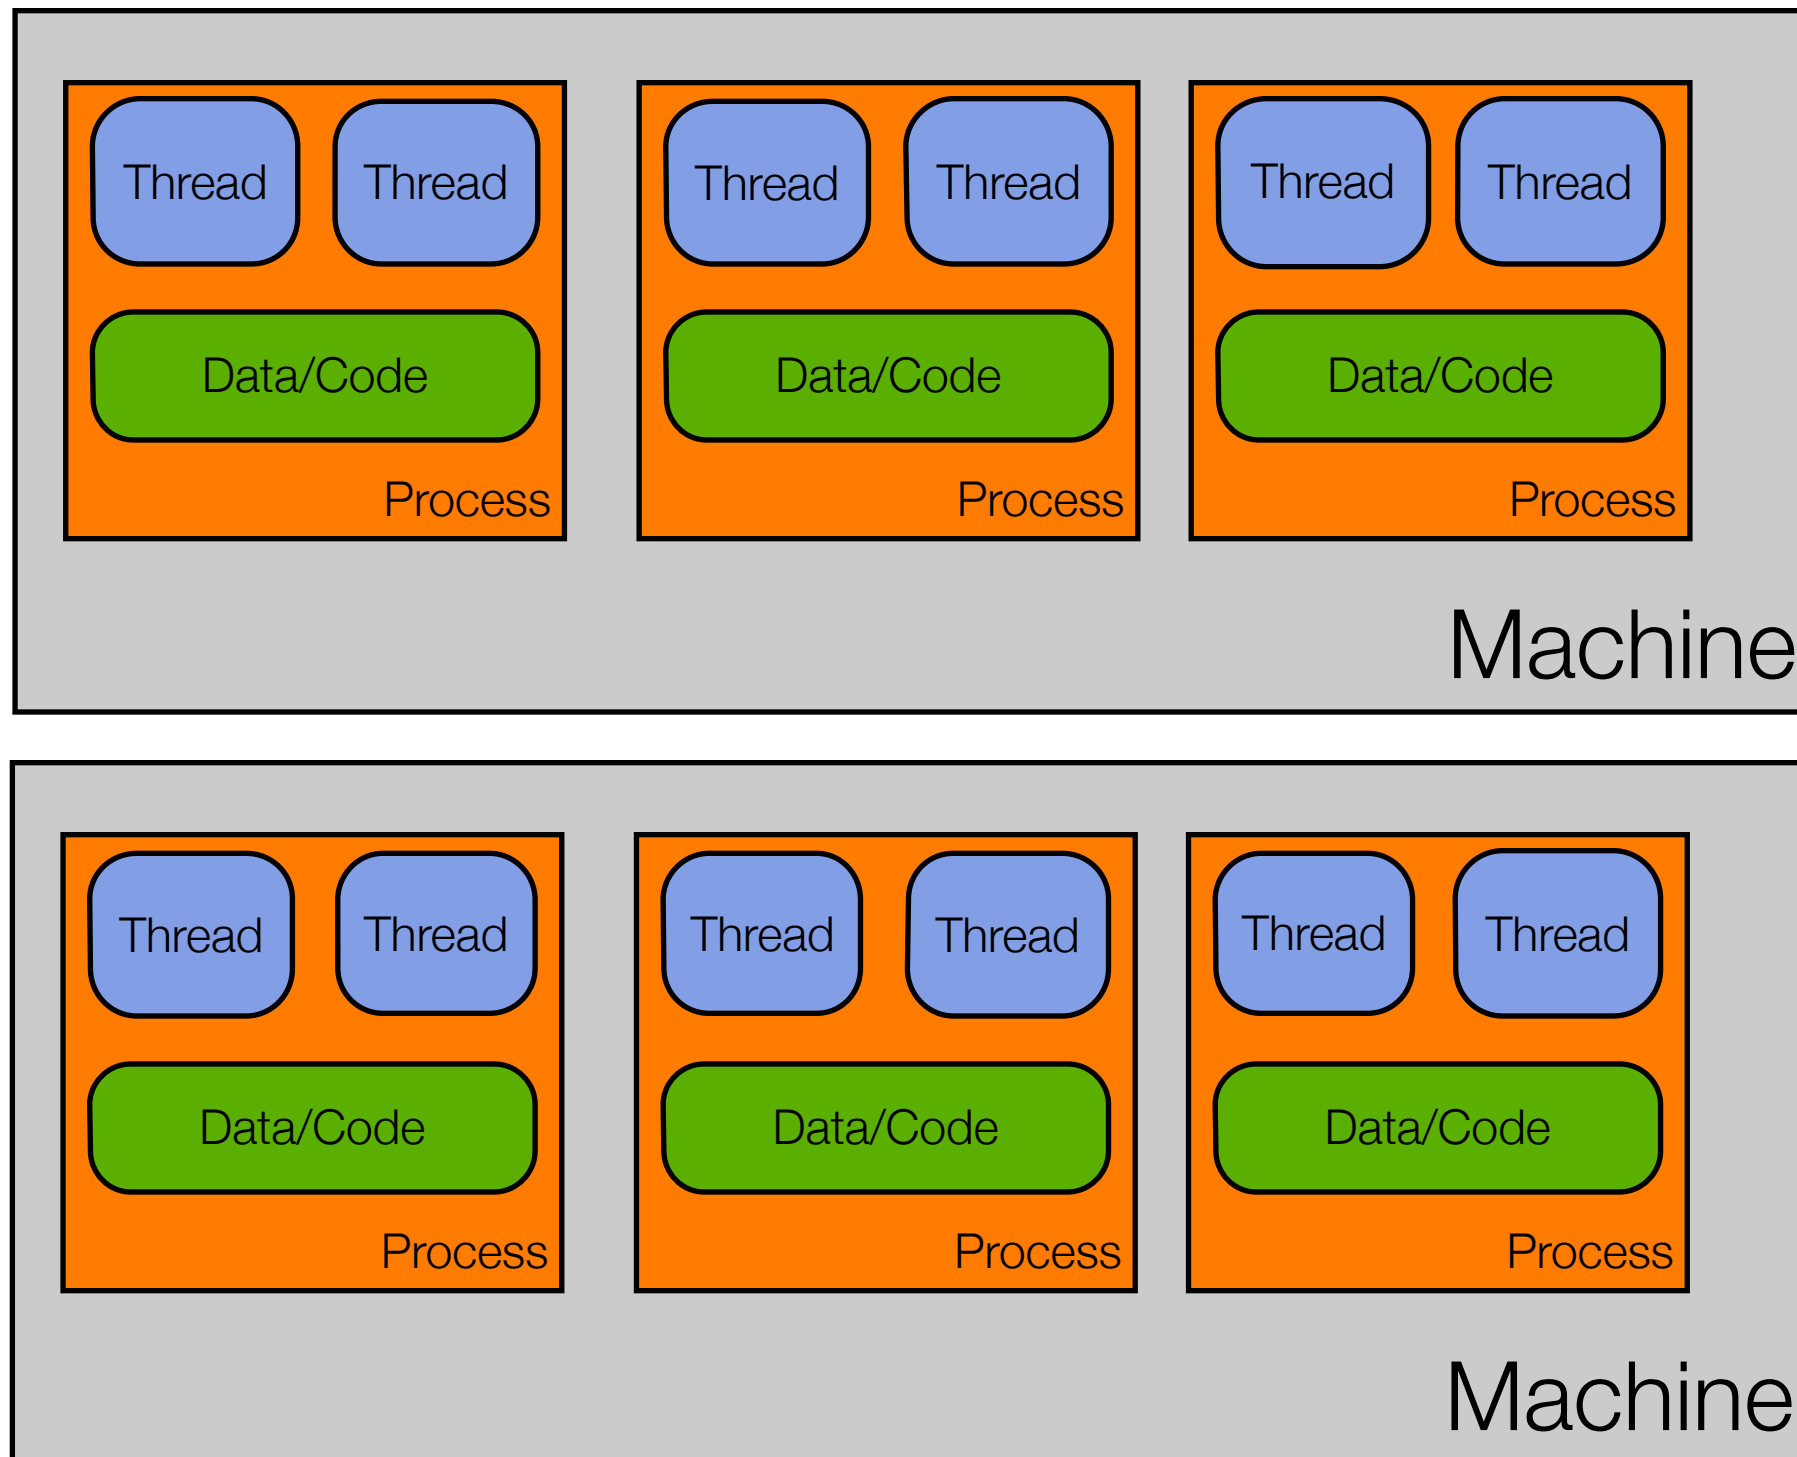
Thread Thread
Data/Code
Process

Thread Thread
Data/Code
Process

Thread Thread
Data/Code
Process

Machine

Thread Thread
Data/Code
Process

Thread Thread
Data/Code
Process

Thread Thread
Data/Code
Process

Machine